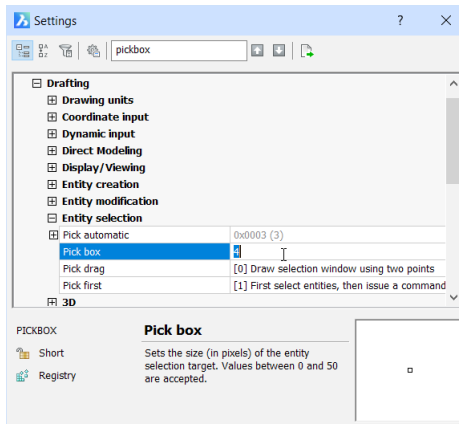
Settings ? ×

pickbox

⊟ Drafting
⊞ Drawing units
⊞ Coordinate input
⊞ Dynamic input
⊞ Direct Modeling
⊞ Display/Viewing
⊞ Entity creation
⊞ Entity modification
⊟ Entity selection

| | |
|---|---|
| ⊞ Pick automatic | 0x0003 (3) |
| Pick box | 4 |
| Pick drag | [0] Draw selection window using two points |
| Pick first | [1] First select entities, then issue a command |

⊞ 3D

PICKBOX
Short
Registry

Pick box
Sets the size (in pixels) of the entity selection target. Values between 0 and 50 are accepted.